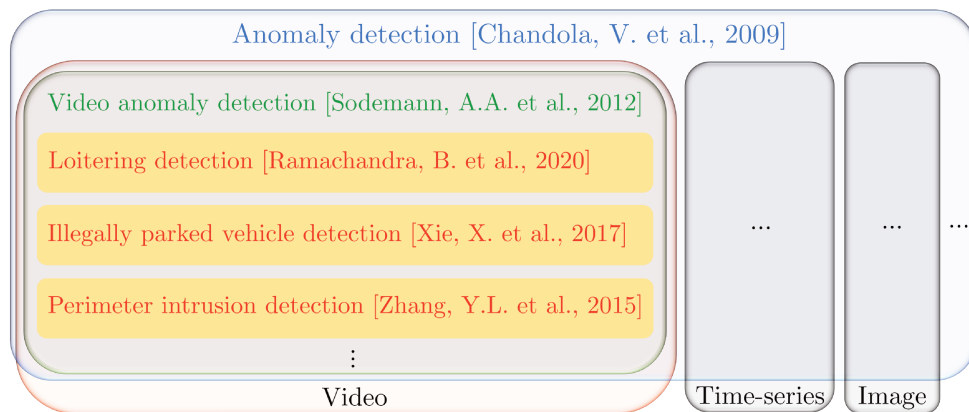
Anomaly detection [Chandola, V. et al., 2009]

Video anomaly detection [Sodemann, A.A. et al., 2012]

Loitering detection [Ramachandra, B. et al., 2020]

Illegally parked vehicle detection [Xie, X. et al., 2017]

Perimeter intrusion detection [Zhang, Y.L. et al., 2015]

⋮

Video

...

Time-series

...

Image

...